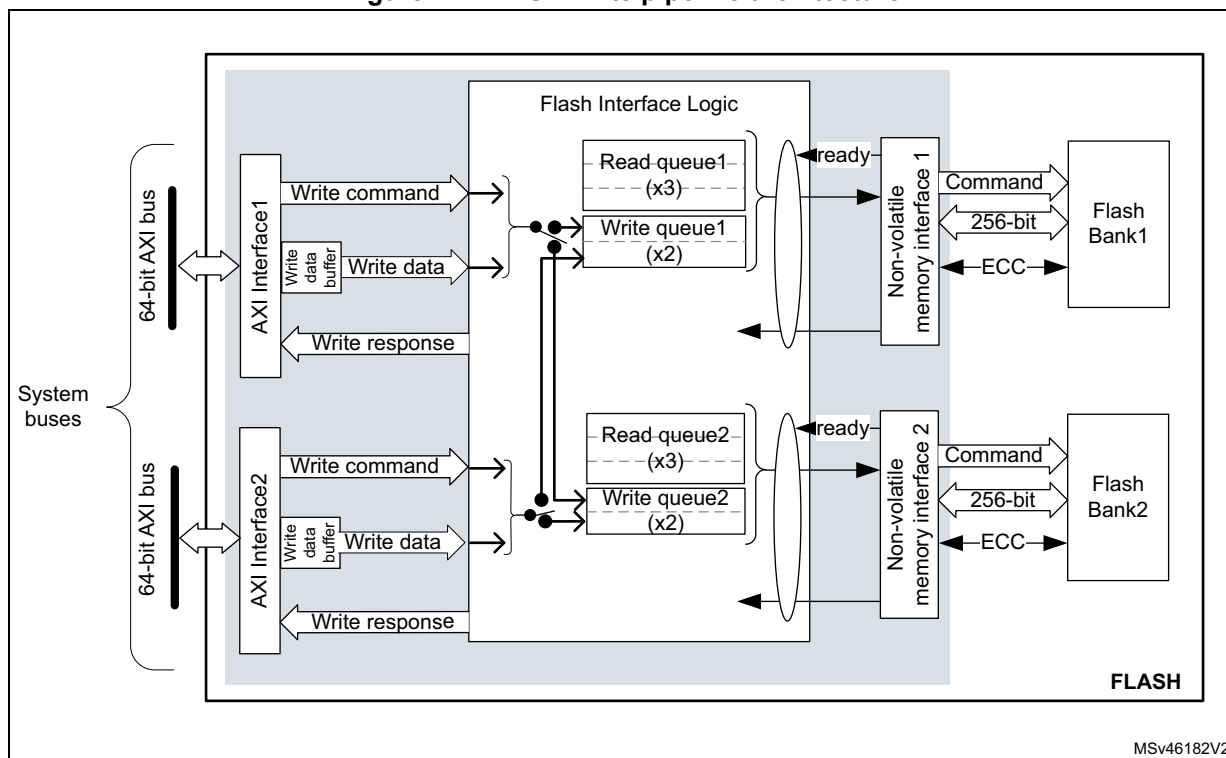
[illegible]

Flash Interface Logic

64-bit AXI bus

AXI Interface1

Write command

Write data buffer

Write data

Write response

Read queue1 (x3)

Write queue1 (x2)

ready

Non-volatile memory interface 1

Command

256-bit

ECC

Flash Bank1

System buses

64-bit AXI bus

AXI Interface2

Write command

Write data buffer

Write data

Write response

Read queue2 (x3)

Write queue2 (x2)

ready

Non-volatile memory interface 2

Command

256-bit

ECC

Flash Bank2

FLASH

MSv46182V2